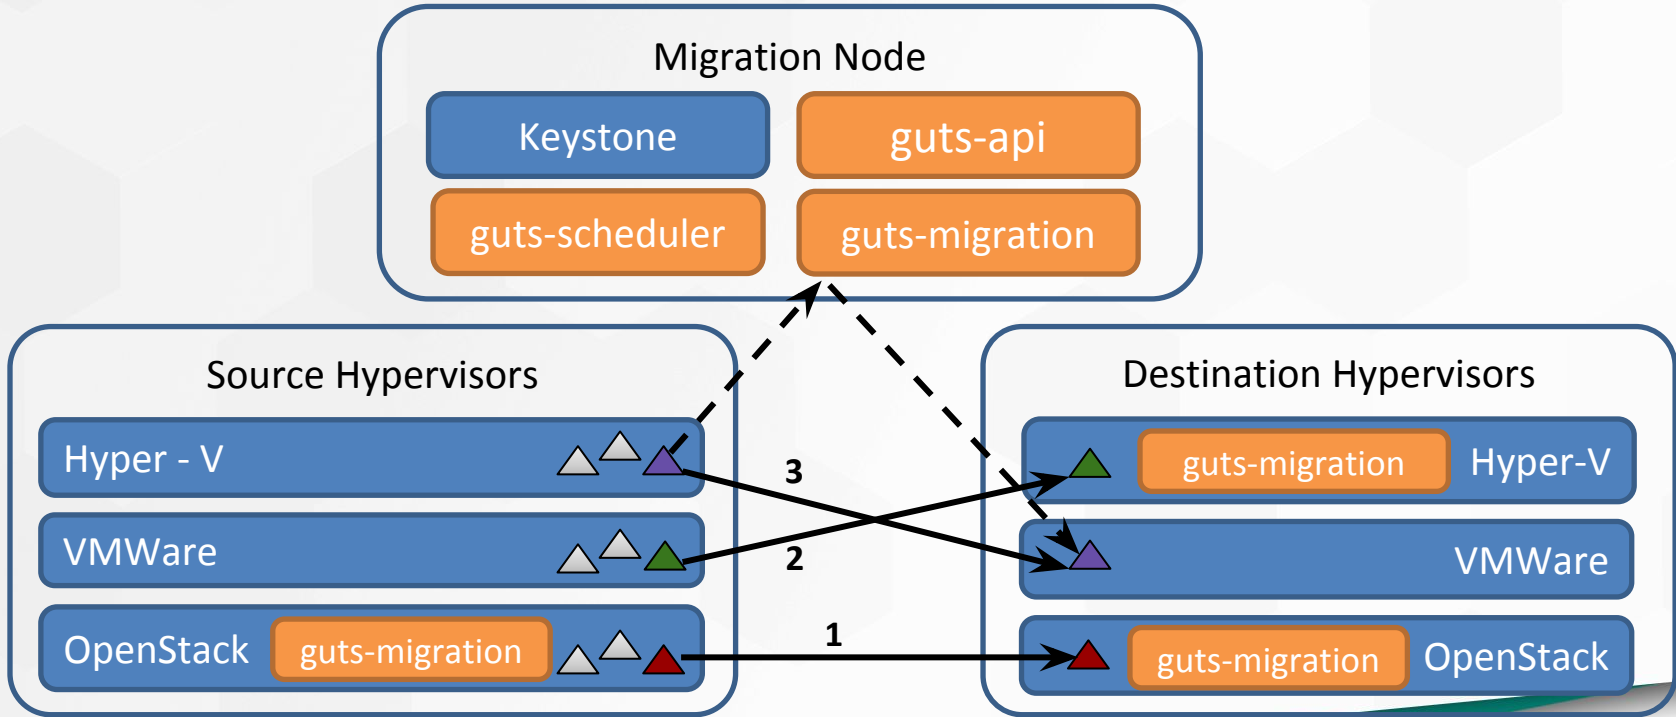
Migration Node

Keystone

guts-api

guts-scheduler

guts-migration

Source Hypervisors

Hyper - V

VMWare

OpenStack

guts-migration

Destination Hypervisors

guts-migration

Hyper-V

VMWare

guts-migration

OpenStack

3

2

1